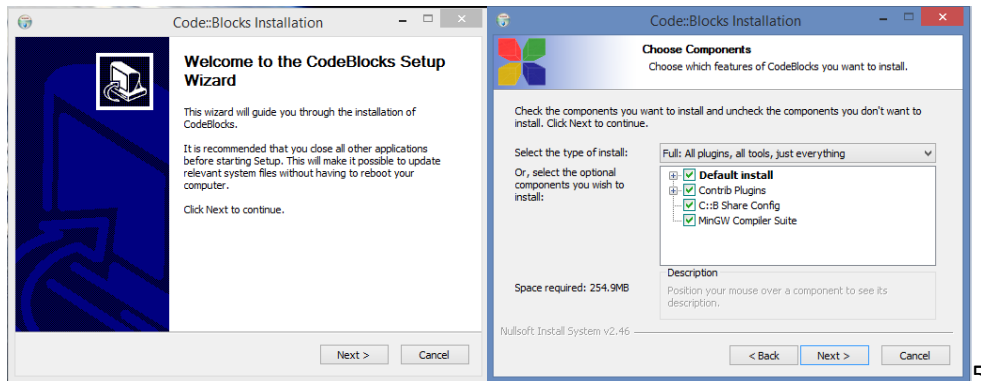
Code::Blocks Installation

Welcome to the CodeBlocks Setup Wizard

This wizard will guide you through the installation of CodeBlocks.

It is recommended that you close all other applications before starting Setup. This will make it possible to update relevant system files without having to reboot your computer.

Click Next to continue.

Next >
Cancel

Code::Blocks Installation

Choose Components
Choose which features of CodeBlocks you want to install.

Check the components you want to install and uncheck the components you don't want to install. Click Next to continue.

Select the type of install:
Full: All plugins, all tools, just everything

Or, select the optional components you wish to install:
Default install
Contrib Plugins
C::B Share Config
MinGW Compiler Suite

Space required: 254.9MB

Description
Position your mouse over a component to see its description.

Nullsoft Install System v2.46

< Back
Next >
Cancel